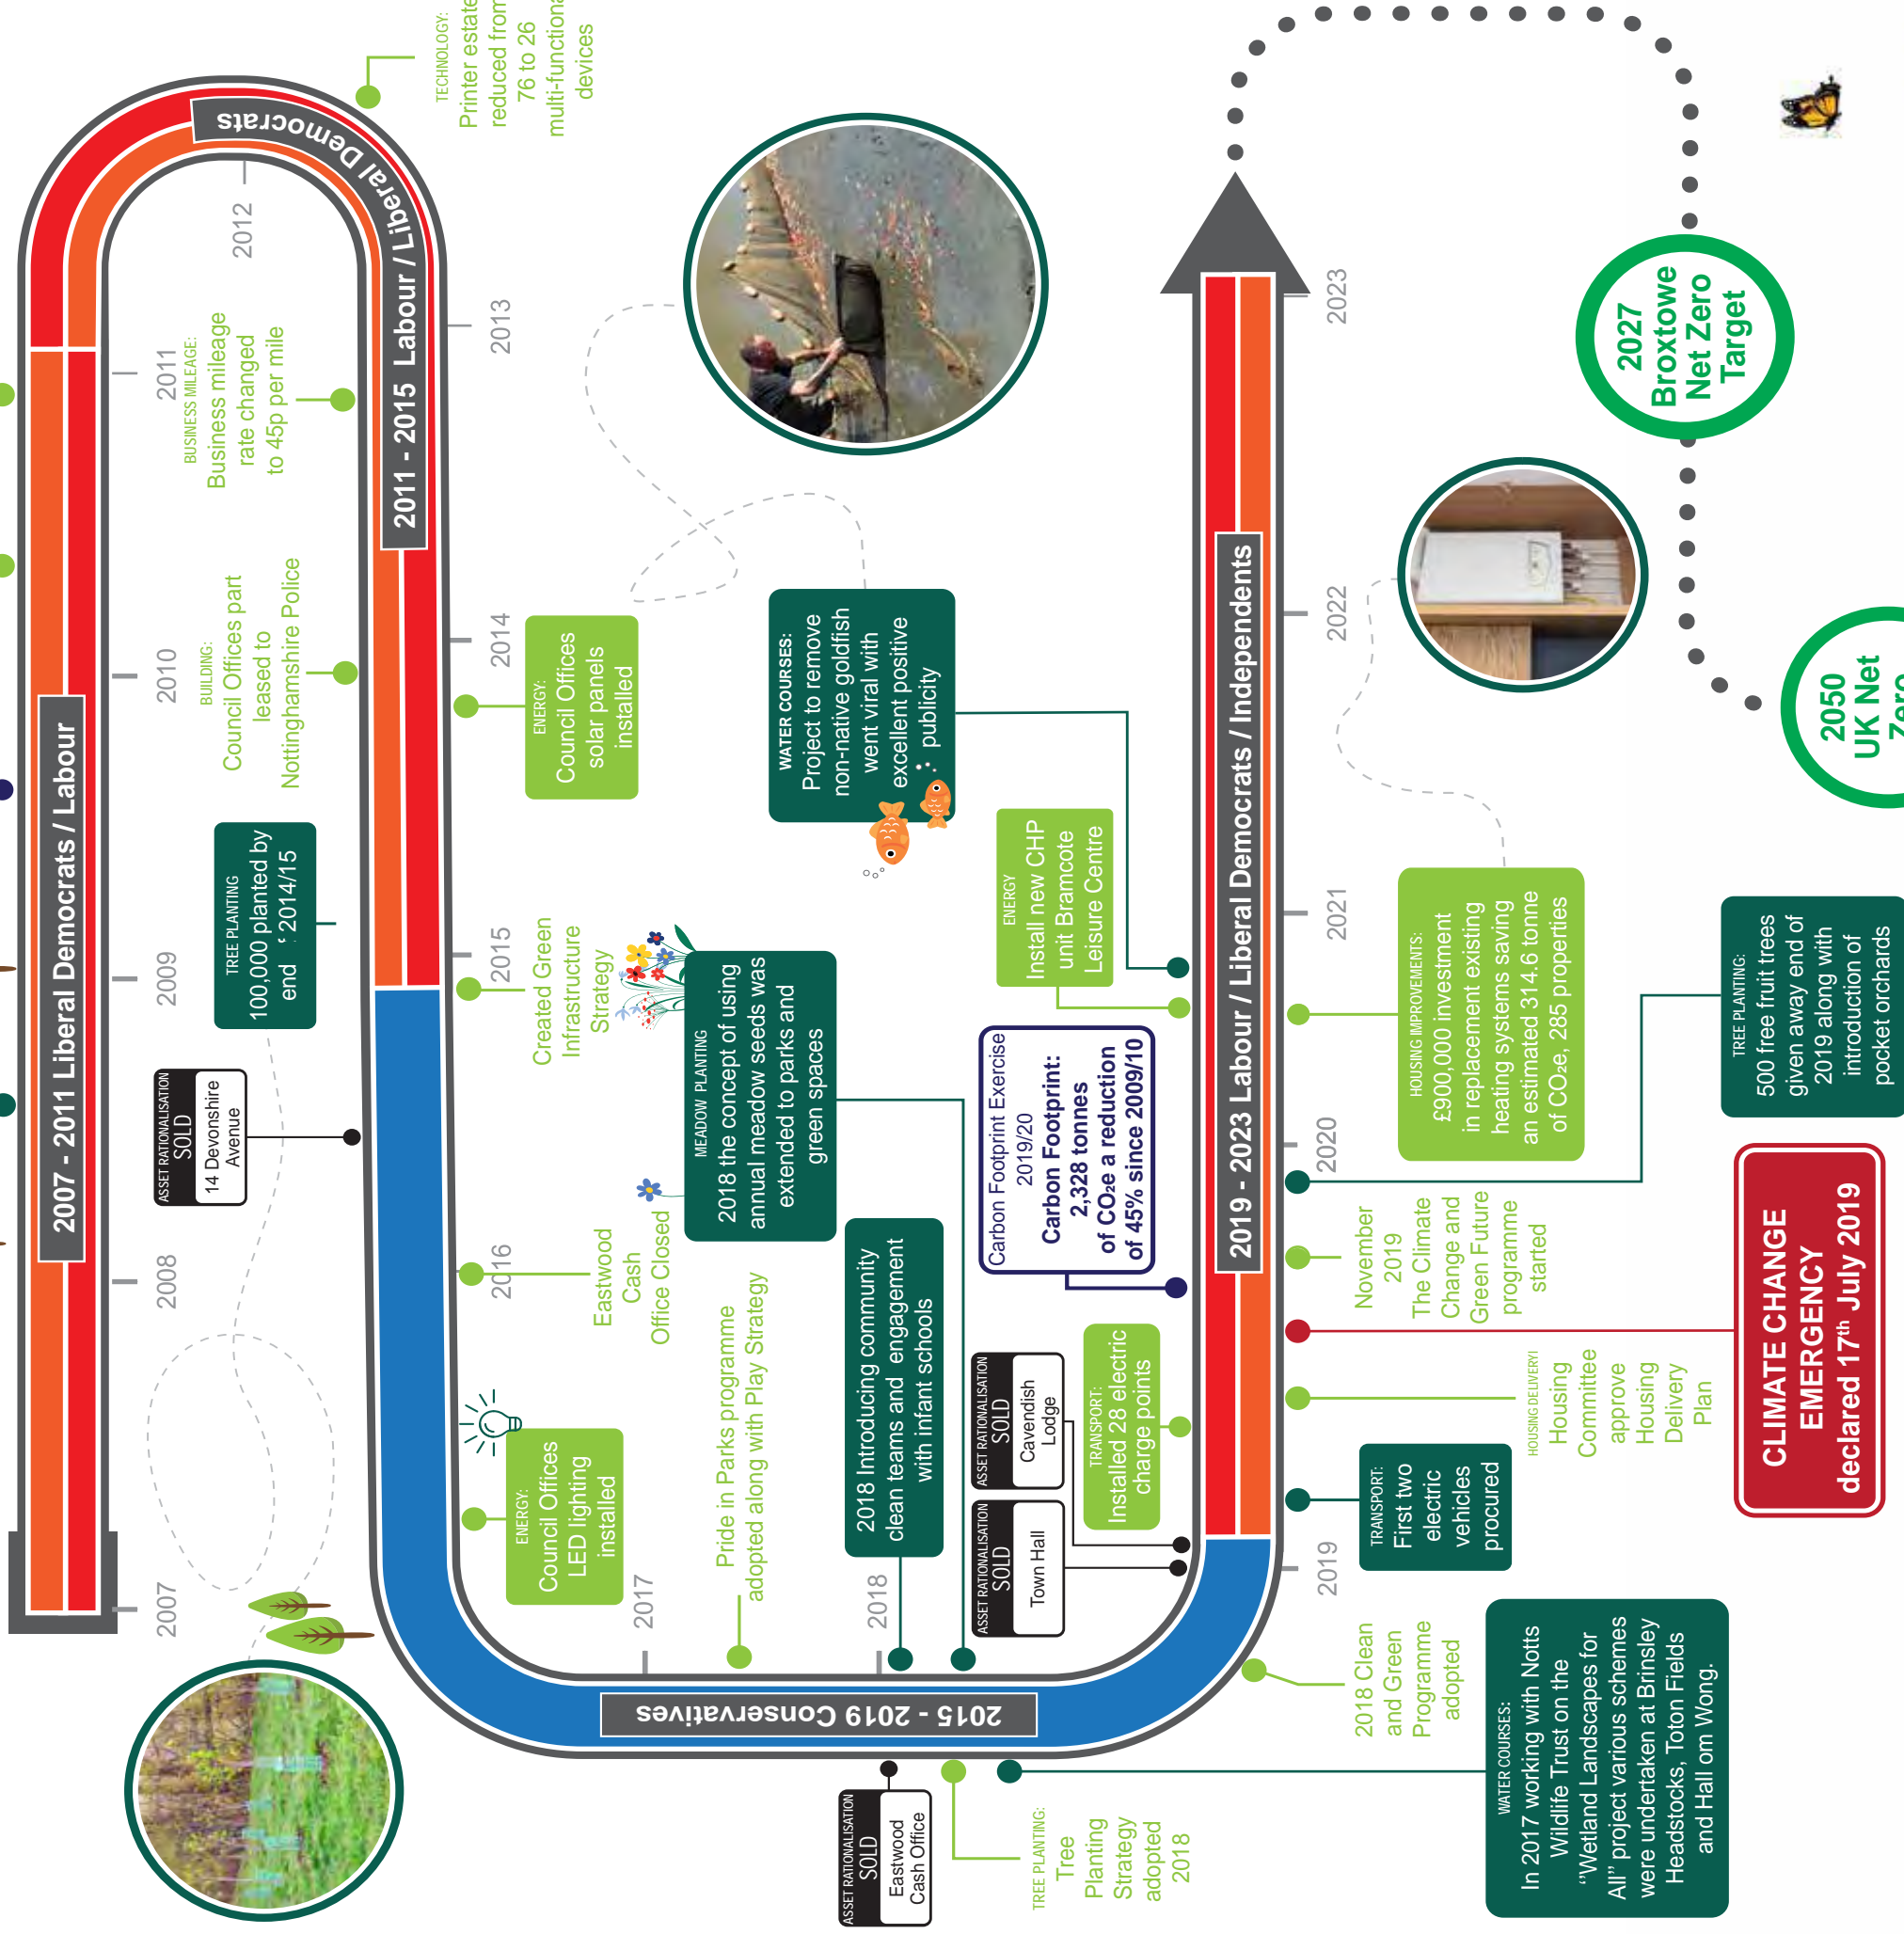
2007 - 2011 Liberal Democrats / Labour

2011 - 2015 Labour / Liberal Democrats

2015 - 2019 Conservatives

2019 - 2023 Labour / Liberal Democrats / Independents

2007

2008

2009

2010

2011

2012

2013

2014

2015

2016

2017

2018

2019

2020

2021

2022

2023

TECHNOLOGY: Printer estate reduced from 76 to 26 multi-functional devices

BUSINESS MILEAGE: Business mileage rate changed to 45p per mile

BUILDING: Council Offices part leased to Nottinghamshire Police

TREE PLANTING 100,000 planted by end '2014/15

ASSET RATIONALISATION SOLD 14 Devonshire Avenue

ENERGY: Council Offices solar panels installed

Created Green Infrastructure Strategy

Eastwood Cash Office Closed

ENERGY: Council Offices LED lighting installed

Pride in Parks programme adopted along with Play Strategy

WATER COURSES: Project to remove non-native goldfish went viral with excellent positive publicity

MEADOW PLANTING 2018 the concept of using annual meadow seeds was extended to parks and green spaces

2018 Introducing community clean teams and engagement with infant schools

ENERGY Install new CHP unit Bramcote Leisure Centre

Carbon Footprint Exercise 2019/20 Carbon Footprint: 2,328 tonnes of CO₂e a reduction of 45% since 2009/10

ASSET RATIONALISATION SOLD Cavendish Lodge

ASSET RATIONALISATION SOLD Town Hall

TRANSPORT: Installed 28 electric charge points

ASSET RATIONALISATION SOLD Eastwood Cash Office

TREE PLANTING: Tree Planting Strategy adopted 2018

2018 Clean and Green Programme adopted

HOUSING IMPROVEMENTS: £900,000 investment in replacement existing heating systems saving an estimated 314.6 tonne of CO₂e, 285 properties

November 2019 The Climate Change and Green Future programme started

HOUSING DELIVERY Housing Committee approve Housing Delivery Plan

TRANSPORT: First two electric vehicles procured

WATER COURSES: In 2017 working with Notts Wildlife Trust on the "Wetland Landscapes for All" project various schemes were undertaken at Brinsley Headstocks, Toton Fields and Hall om Wong.

TREE PLANTING: 500 free fruit trees given away end of 2019 along with introduction of pocket orchards

CLIMATE CHANGE EMERGENCY declared 17th July 2019

2027 Broxtowe Net Zero Target

2050 UK Net Zero